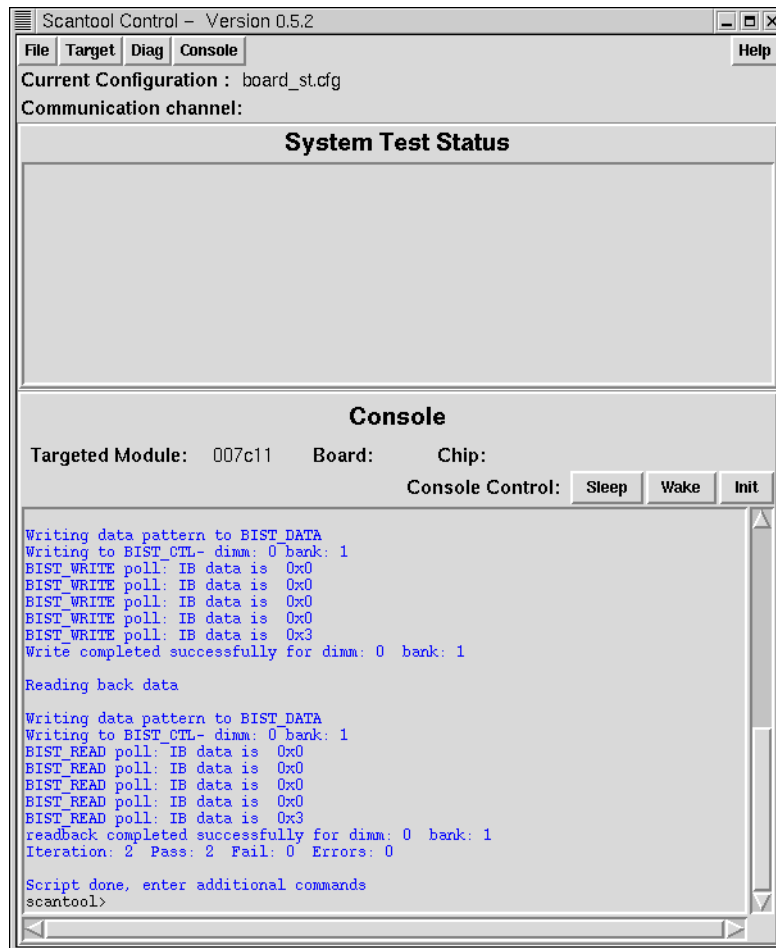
Scantool Control – Version 0.5.2

File Target Diag Console Help

Current Configuration : board_st.cfg

Communication channel:

System Test Status

Console

Targeted Module: 007c11 Board: Chip:

Console Control: Sleep Wake Init

Writing data pattern to BIST_DATA
Writing to BIST_CTL- dimm: 0 bank: 1
BIST_WRITE poll: IB data is 0x0
BIST_WRITE poll: IB data is 0x0
BIST_WRITE poll: IB data is 0x0
BIST_WRITE poll: IB data is 0x0
BIST_WRITE poll: IB data is 0x3
Write completed successfully for dimm: 0 bank: 1

Reading back data

Writing data pattern to BIST_DATA
Writing to BIST_CTL- dimm: 0 bank: 1
BIST_READ poll: IB data is 0x0
BIST_READ poll: IB data is 0x0
BIST_READ poll: IB data is 0x0
BIST_READ poll: IB data is 0x0
BIST_READ poll: IB data is 0x3
readback completed successfully for dimm: 0 bank: 1
Iteration: 2 Pass: 2 Fail: 0 Errors: 0

Script done, enter additional commands
scantool>